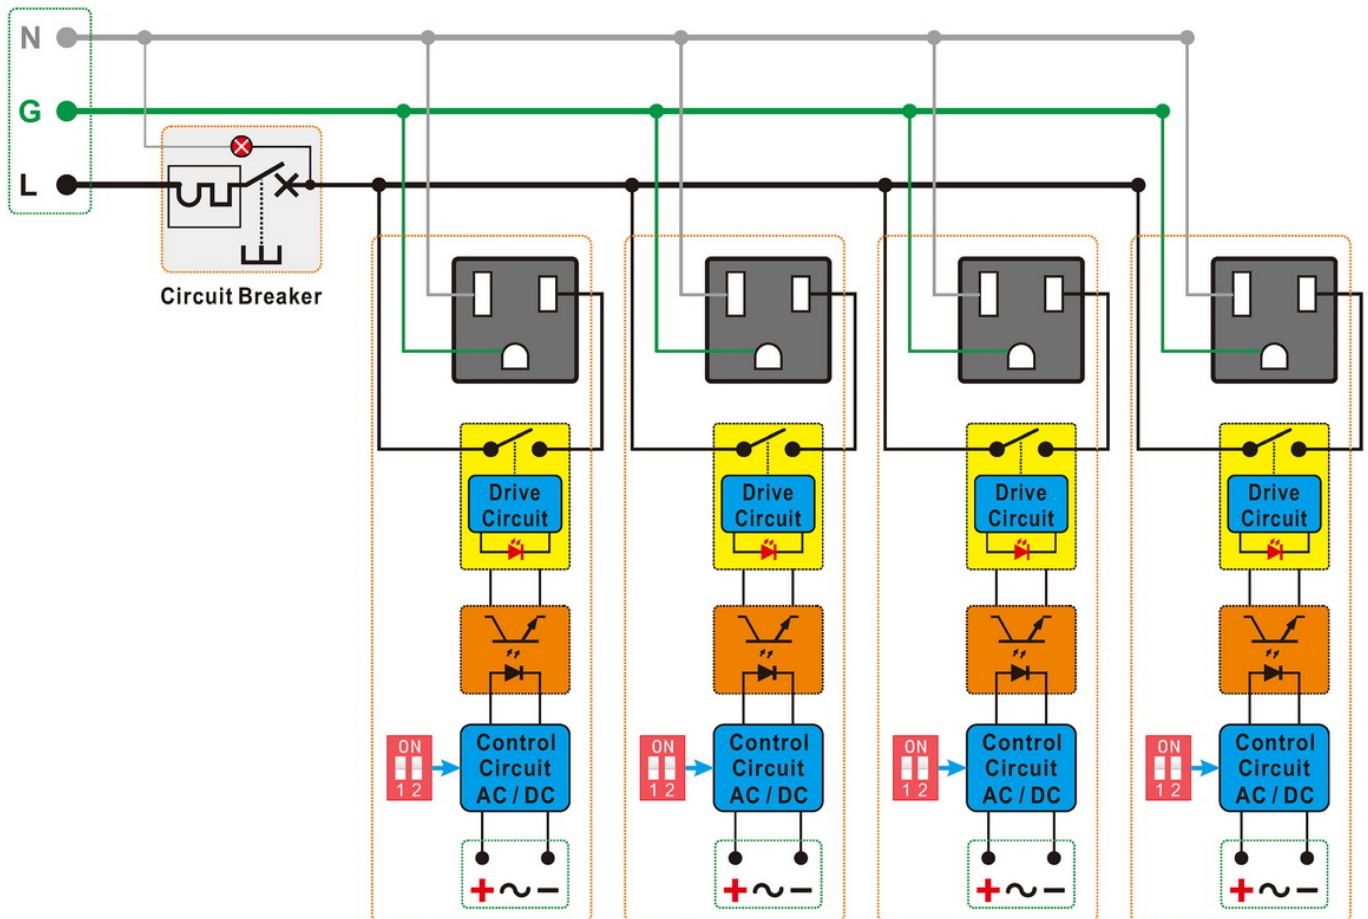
N
G
L

Circuit Breaker

Drive Circuit
Drive Circuit
Drive Circuit
Drive Circuit

ON
1 2
Control Circuit AC / DC
+ ~ −

ON
1 2
Control Circuit AC / DC
+ ~ −

ON
1 2
Control Circuit AC / DC
+ ~ −

ON
1 2
Control Circuit AC / DC
+ ~ −